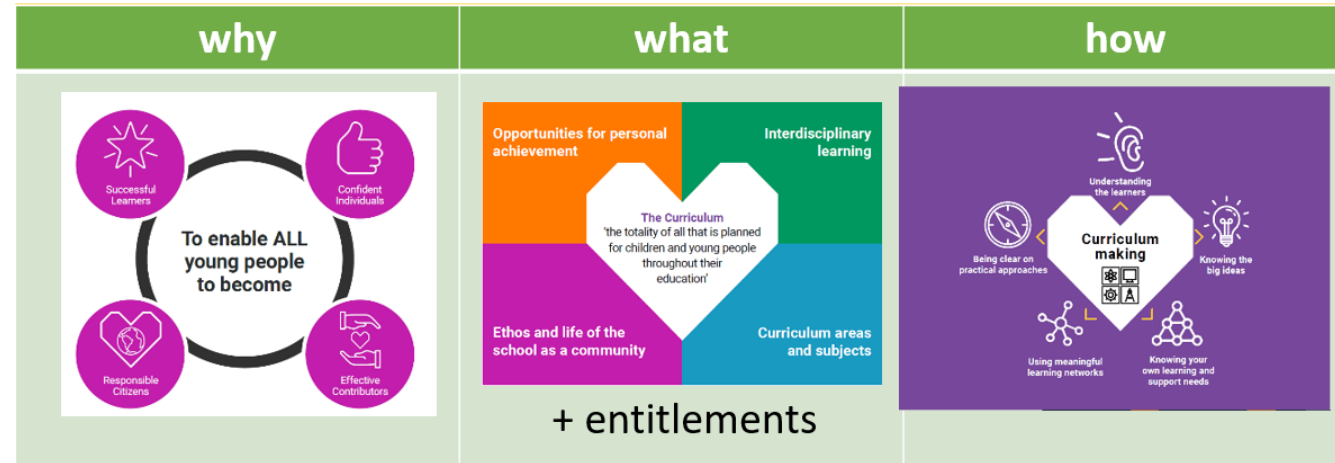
| why | what | how |
|---|---|---|
| Successful Learners<br>Confident Individuals<br>To enable ALL young people to become<br>Responsible Citizens<br>Effective Contributors | Opportunities for personal achievement<br>Interdisciplinary learning<br>The Curriculum<br>'the totality of all that is planned for children and young people throughout their education'<br>Ethos and life of the school as a community<br>Curriculum areas and subjects<br>+ entitlements | Understanding the learners<br>Being clear on practical approaches<br>Curriculum making<br>Knowing the big ideas<br>Using meaningful learning networks<br>Knowing your own learning and support needs |